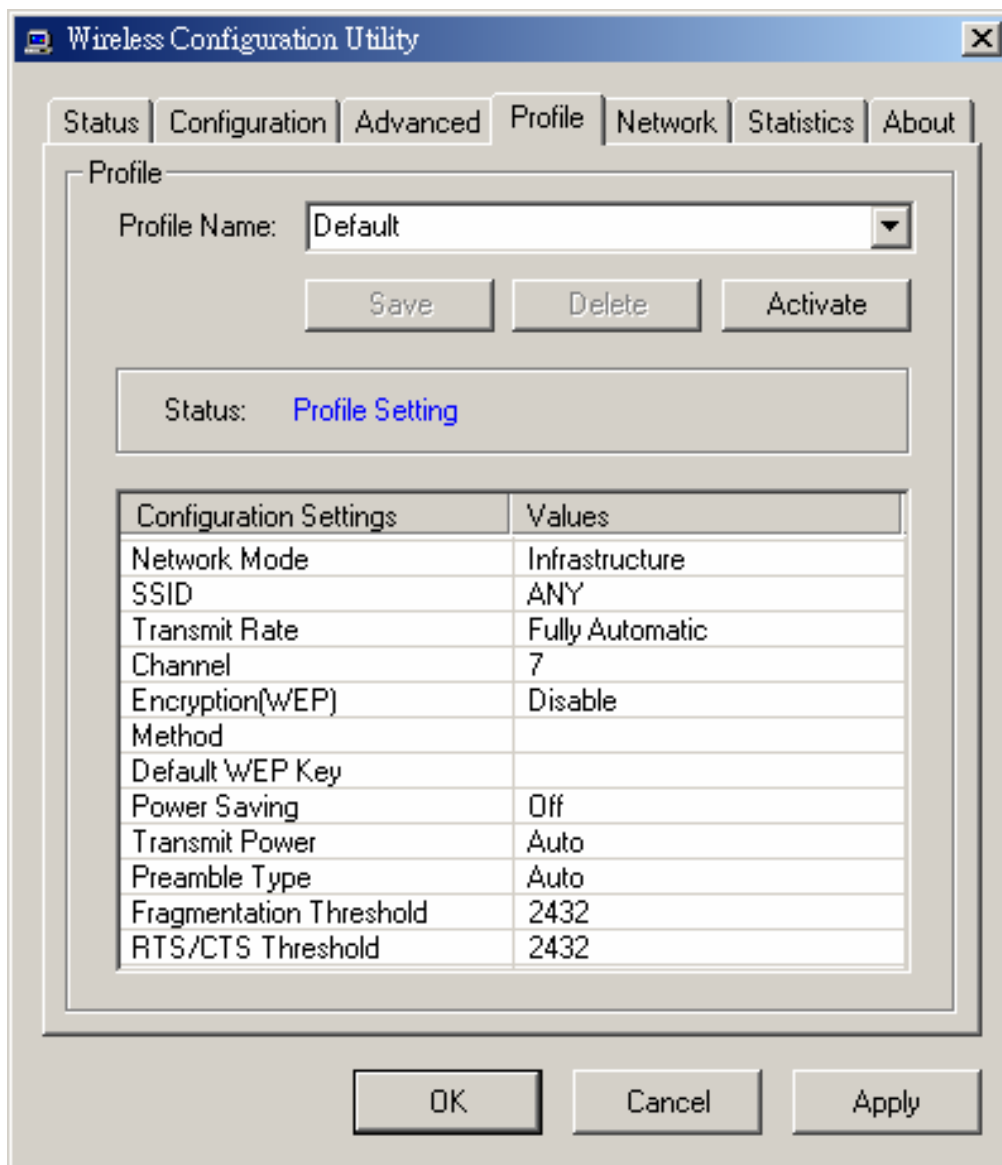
Wireless Configuration Utility

Status | Configuration | Advanced | Profile | Network | Statistics | About

Profile

Profile Name: Default

Save | Delete | Activate

Status: Profile Setting

| Configuration Settings | Values |
|---|---|
| Network Mode | Infrastructure |
| SSID | ANY |
| Transmit Rate | Fully Automatic |
| Channel | 7 |
| Encryption(WEP) | Disable |
| Method | |
| Default WEP Key | |
| Power Saving | Off |
| Transmit Power | Auto |
| Preamble Type | Auto |
| Fragmentation Threshold | 2432 |
| RTS/CTS Threshold | 2432 |

OK | Cancel | Apply